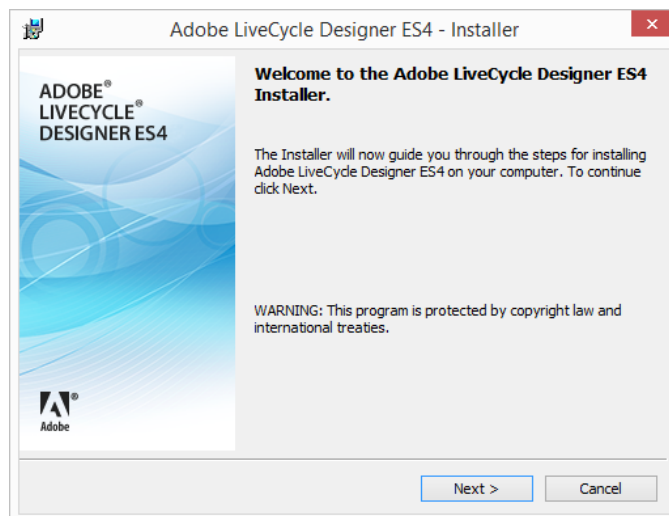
Adobe LiveCycle Designer ES4 - Installer

ADOBE® LIVECYCLE® DESIGNER ES4

Adobe

Welcome to the Adobe LiveCycle Designer ES4 Installer.

The Installer will now guide you through the steps for installing Adobe LiveCycle Designer ES4 on your computer. To continue click Next.

WARNING: This program is protected by copyright law and international treaties.

Next >

Cancel